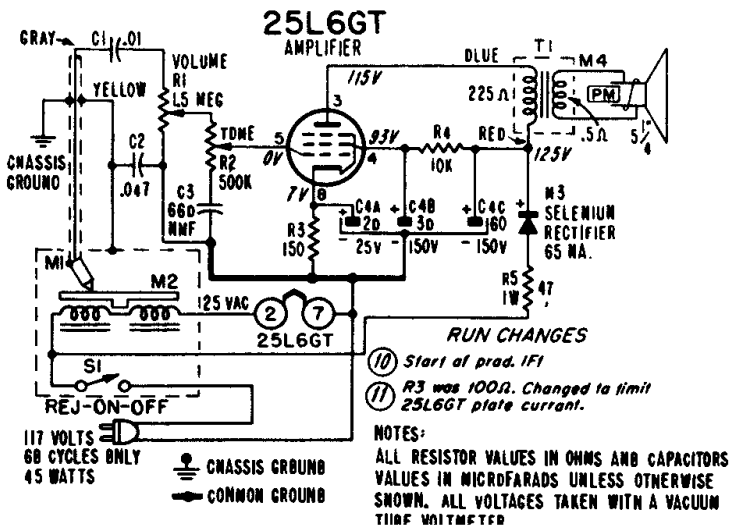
25L6GT
AMPLIFIER

GRAY
C1 .01
VOLUME
R1
1.5 MEG
YELLOW
C2
.047
CHASSIS GROUND
TONE
R2
500K
C3
660 MMF
115V
3
5
0V
93V
4
7V
8
R4
10K
RED
125V
BLUE
T1
M4
225 Ω
PM
.5Ω
$5\frac{1}{4}$"
C4A 20
C4B 30
C4C 60
25V
150V
150V
R3
150
M3
SELENIUM RECTIFIER
65 MA.
R5
1W
47
M1
M2
125 VAC
2
7
25L6GT
S1
REJ-ON-OFF
117 VOLTS
60 CYCLES ONLY
45 WATTS
CHASSIS GROUND
COMMON GROUND

RUN CHANGES
(10) Start of prod. IF1
(11) R3 was 100Ω. Changed to limit 25L6GT plate current.

NOTES:
ALL RESISTOR VALUES IN OHMS AND CAPACITORS VALUES IN MICROFARADS UNLESS OTHERWISE SHOWN. ALL VOLTAGES TAKEN WITH A VACUUM TUBE VOLTMETER.